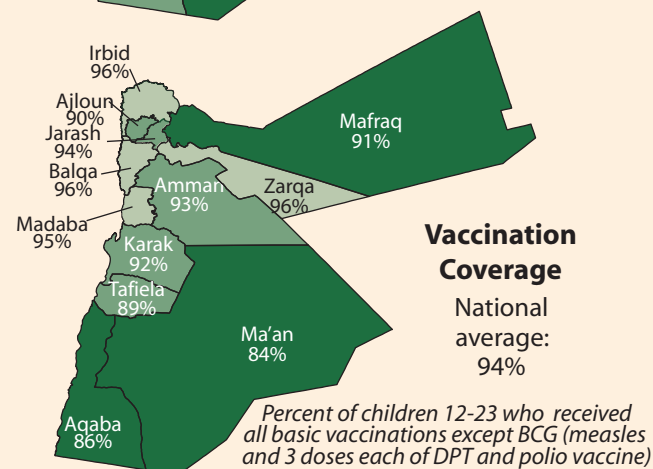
Irbid
96%

Ajloun
90%

Jarash
94%

Balqa
96%

Madaba
95%

Mafraq
91%

Amman
93%

Zarqa
96%

Karak
92%

Tafiela
89%

Ma'an
84%

Aqaba
86%

**Vaccination Coverage**

National average: 94%

*Percent of children 12-23 who received all basic vaccinations except BCG (measles and 3 doses each of DPT and polio vaccine)*